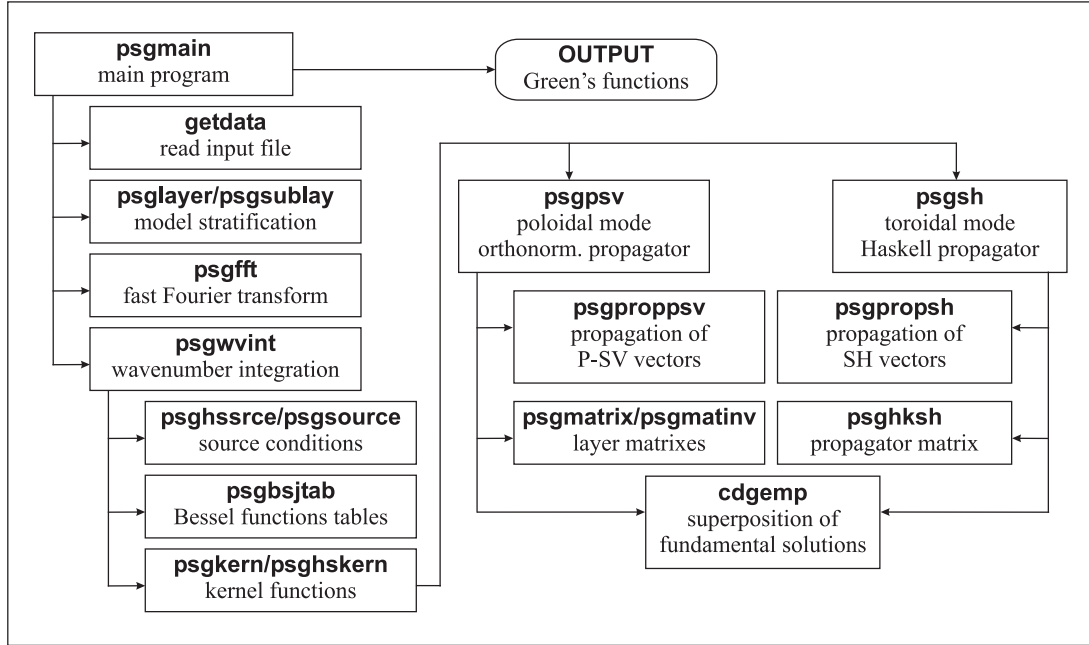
**psgmain**
main program

**OUTPUT**
Green's functions

**getdata**
read input file

**psglayer/psgsublay**
model stratification

**psgfft**
fast Fourier transform

**psgwvint**
wavenumber integration

**psghssrce/psgsource**
source conditions

**psgbsjtab**
Bessel functions tables

**psgkern/psghskern**
kernel functions

**psgpsv**
poloidal mode
orthonorm. propagator

**psgsh**
toroidal mode
Haskell propagator

**psgproppsv**
propagation of
P-SV vectors

**psgpropsh**
propagation of
SH vectors

**psgmatrix/psgmatinv**
layer matrixes

**psghksh**
propagator matrix

**cdgemp**
superposition of
fundamental solutions